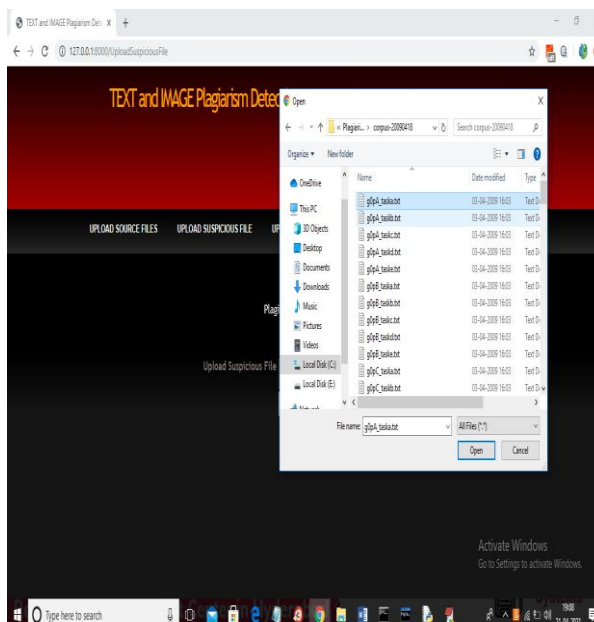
TEXT and IMAGE Plagiarism Dete ×  +

127.0.0.1:8000/UploadSuspiciousFile

TEXT and IMAGE Plagiarism Detec

UPLOAD SOURCE FILES   UPLOAD SUSPICIOUS FILE   UP

Plagi

Upload Suspicious File

Open

« Plagiari... › corpus-20090418

Search corpus-20090418

Organize ▾   New folder

OneDrive
This PC
3D Objects
Desktop
Documents
Downloads
Music
Pictures
Videos
Local Disk (C:)
Local Disk (E:)
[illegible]

| Name | Date modified | Type |
|---|---|---|
| g0pA_taska.txt | 03-04-2009 16:03 | Text D |
| g0pA_taskb.txt | 03-04-2009 16:03 | Text D |
| g0pA_taskc.txt | 03-04-2009 16:03 | Text D |
| g0pA_taskd.txt | 03-04-2009 16:03 | Text D |
| g0pA_taske.txt | 03-04-2009 16:03 | Text D |
| g0pB_taska.txt | 03-04-2009 16:03 | Text D |
| g0pB_taskb.txt | 03-04-2009 16:03 | Text D |
| g0pB_taskc.txt | 03-04-2009 16:03 | Text D |
| g0pB_taskd.txt | 03-04-2009 16:03 | Text D |
| g0pB_taske.txt | 03-04-2009 16:03 | Text D |
| g0pC_taska.txt | 03-04-2009 16:03 | Text D |
| g0pC_taskb.txt | 03-04-2009 16:03 | Text D |

File name: g0pA_taska.txt

All Files (*.*)

Open   Cancel

Activate Windows
Go to Settings to activate Windows.

Type here to search

19:08
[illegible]